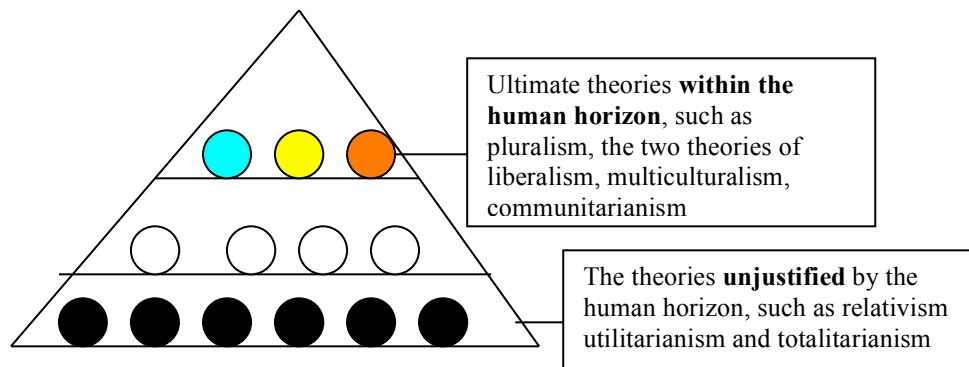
Ultimate theories **within the human horizon**, such as pluralism, the two theories of liberalism, multiculturalism, communitarianism

The theories **unjustified** by the human horizon, such as relativism utilitarianism and totalitarianism